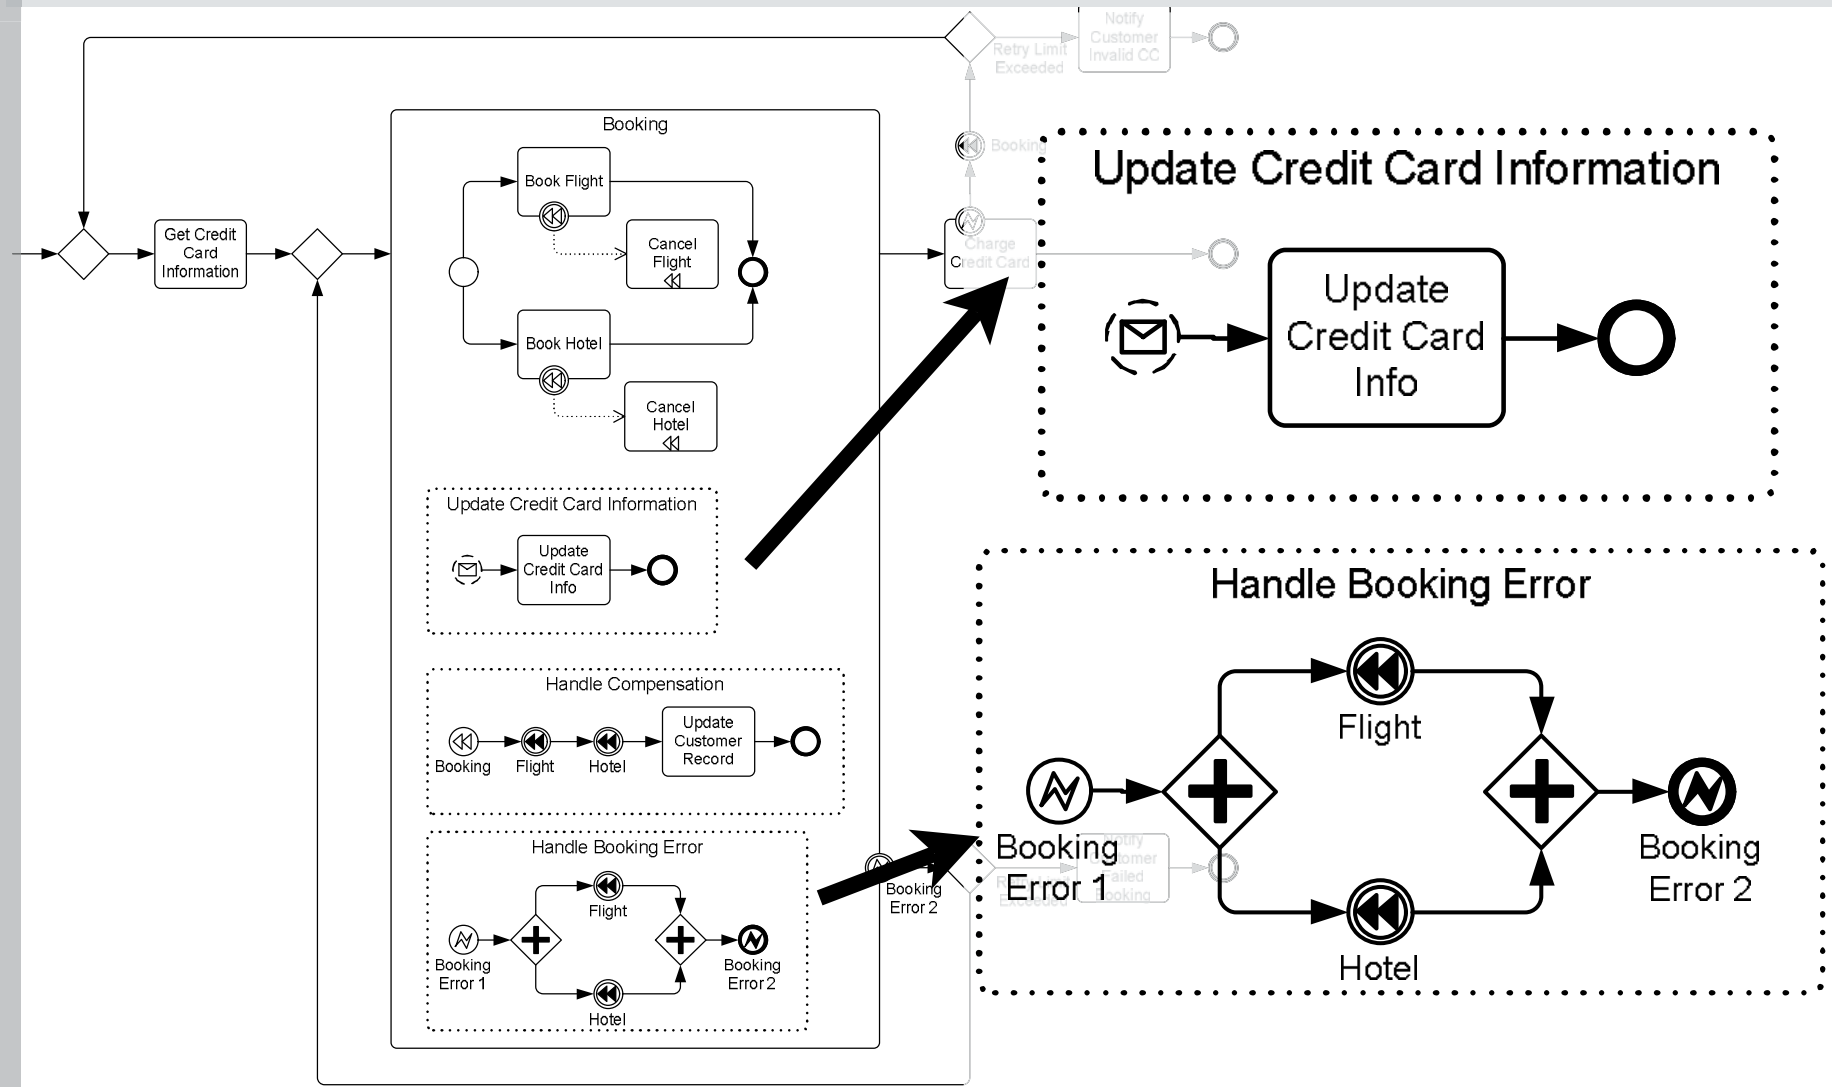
Notify Customer Invalid CC

Retry Limit Exceeded

Booking

Get Credit Card Information

Booking

Book Flight

Cancel Flight

Book Hotel

Cancel Hotel

Charge Credit Card

Update Credit Card Information

Update Credit Card Info

Handle Compensation

Booking

Flight

Hotel

Update Customer Record

Handle Booking Error

Flight

Booking Error 1

Booking Error 2

Hotel

Booking Error 2

Update Credit Card Information

Update Credit Card Info

Handle Booking Error

Flight

Booking Error 1

Booking Error 2

Hotel